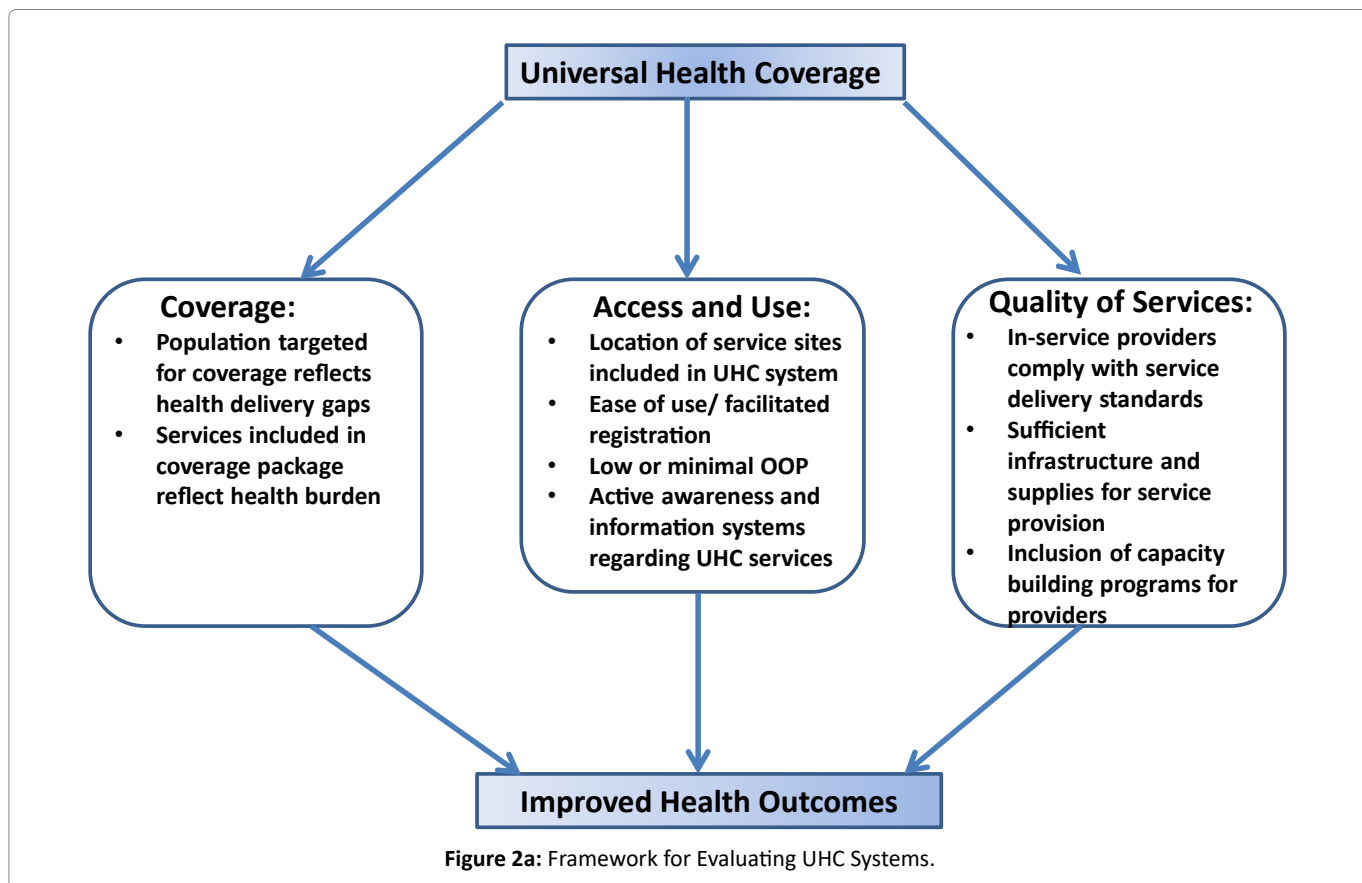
Universal Health Coverage

Coverage:
• Population targeted for coverage reflects health delivery gaps
• Services included in coverage package reflect health burden

Access and Use:
• Location of service sites included in UHC system
• Ease of use/ facilitated registration
• Low or minimal OOP
• Active awareness and information systems regarding UHC services

Quality of Services:
• In-service providers comply with service delivery standards
• Sufficient infrastructure and supplies for service provision
• Inclusion of capacity building programs for providers

Improved Health Outcomes

**Figure 2a:** Framework for Evaluating UHC Systems.